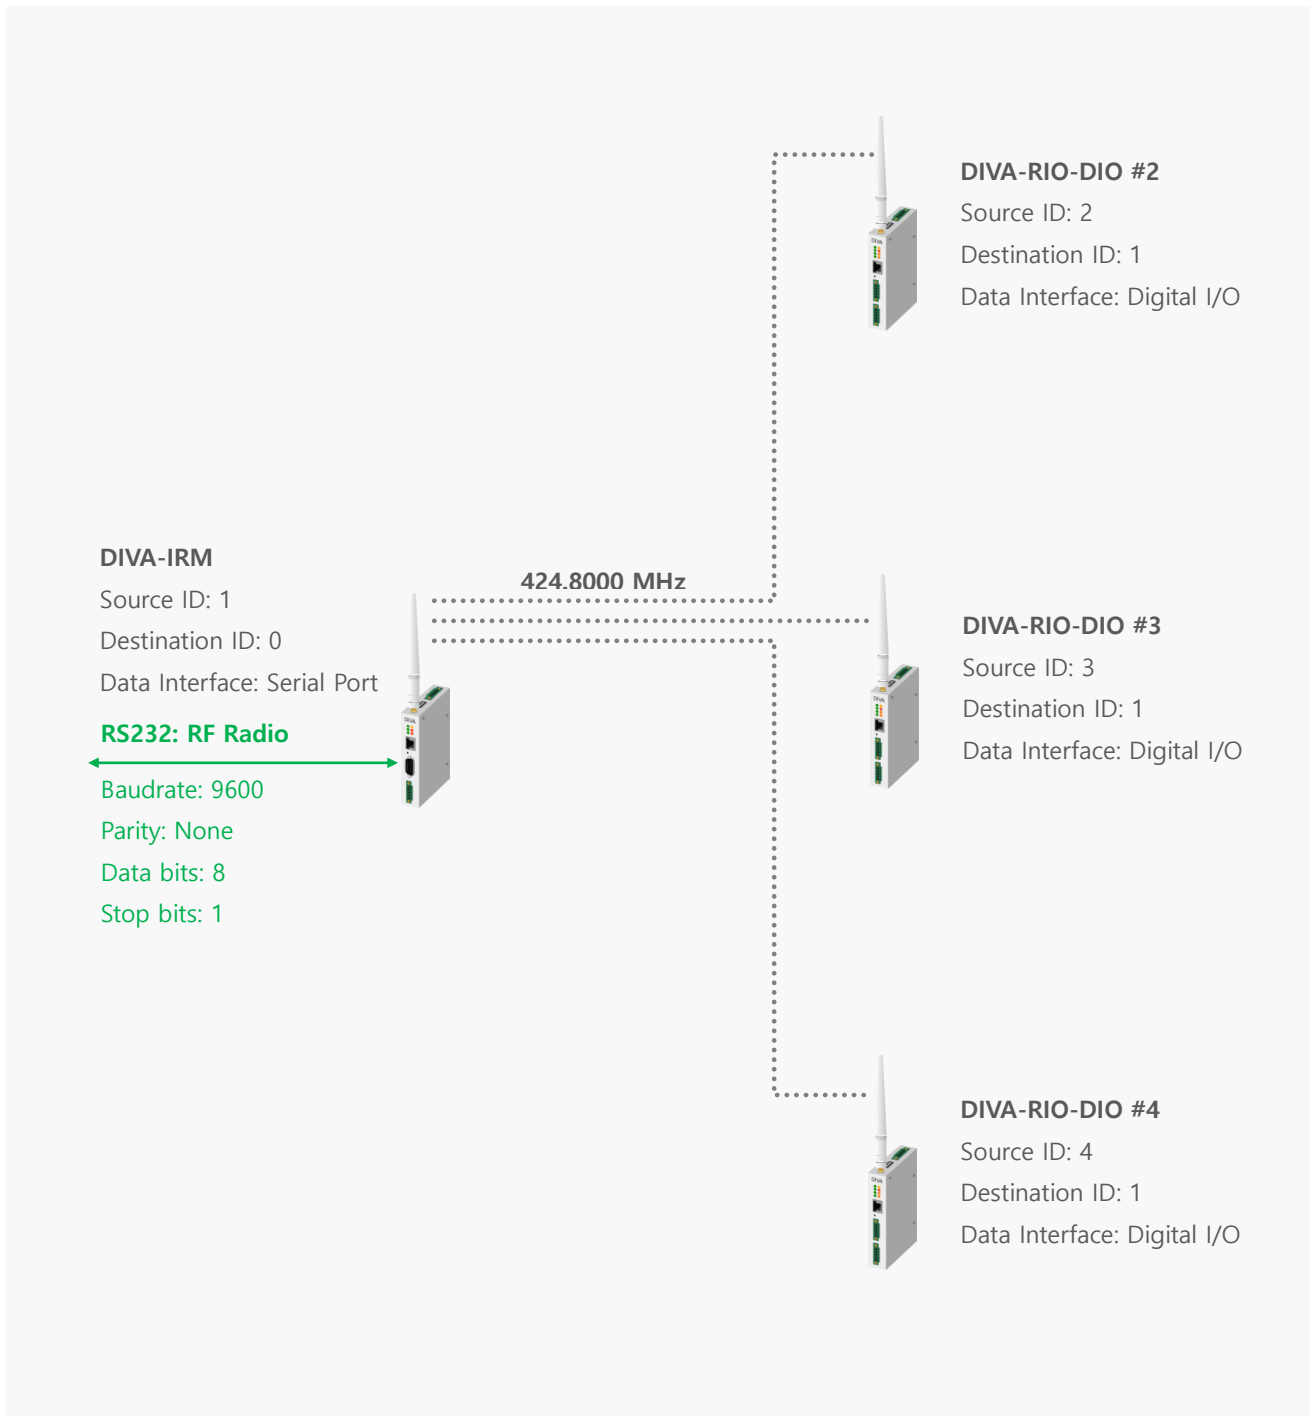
DIVA-RIO-DIO #2
Source ID: 2
Destination ID: 1
Data Interface: Digital I/O

DIVA-IRM
Source ID: 1
Destination ID: 0
Data Interface: Serial Port

424.8000 MHz

DIVA-RIO-DIO #3
Source ID: 3
Destination ID: 1
Data Interface: Digital I/O

RS232: RF Radio
Baudrate: 9600
Parity: None
Data bits: 8
Stop bits: 1

DIVA-RIO-DIO #4
Source ID: 4
Destination ID: 1
Data Interface: Digital I/O